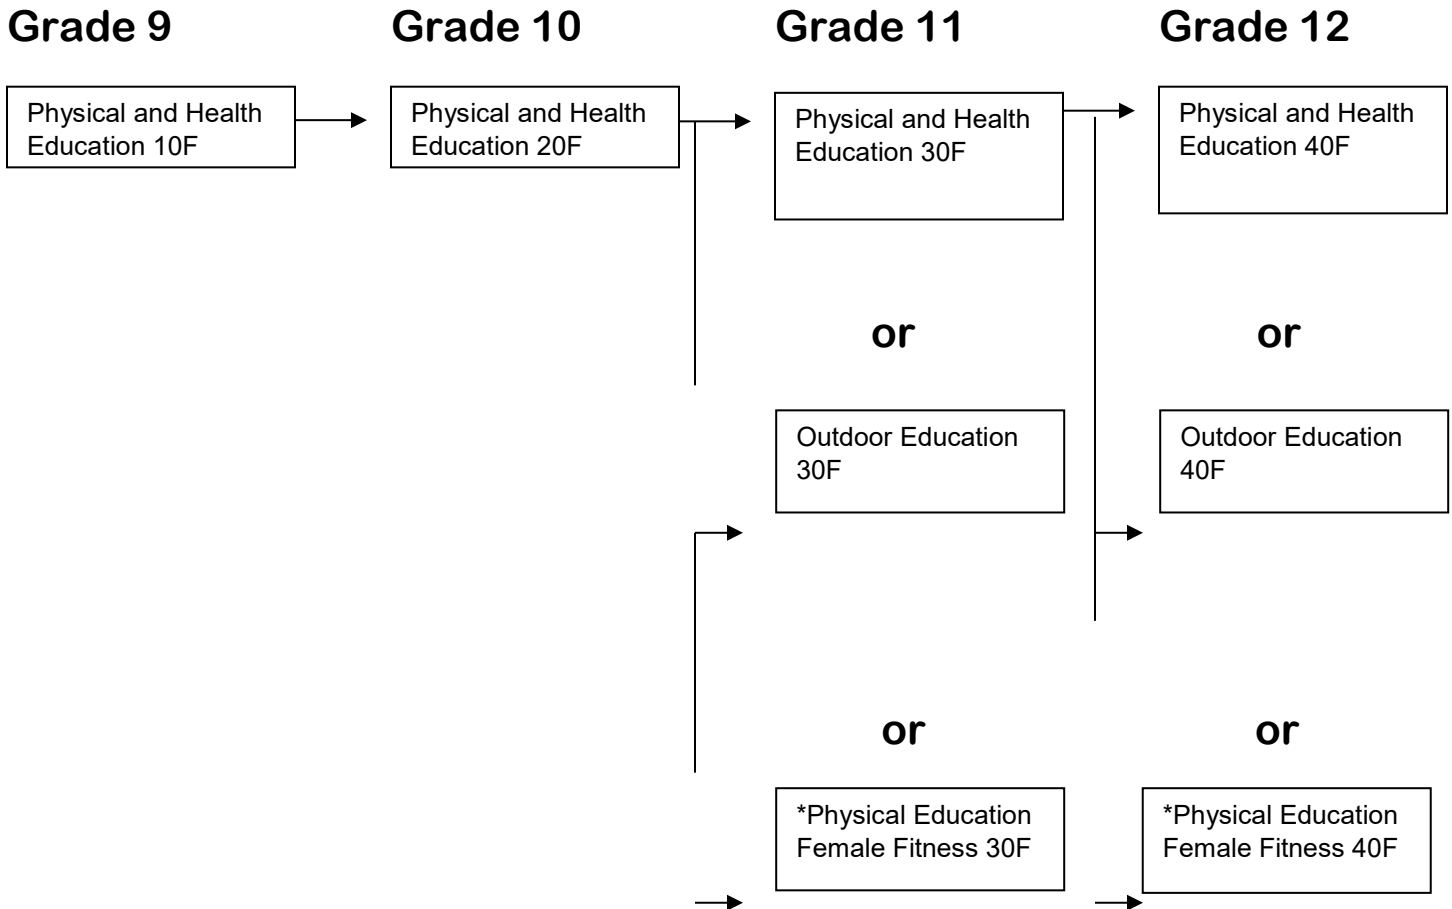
Grade 9

Grade 10

Grade 11

Grade 12

Physical and Health Education 10F

Physical and Health Education 20F

Physical and Health Education 30F

or

Outdoor Education 30F

or

*Physical Education Female Fitness 30F

Physical and Health Education 40F

or

Outdoor Education 40F

or

*Physical Education Female Fitness 40F